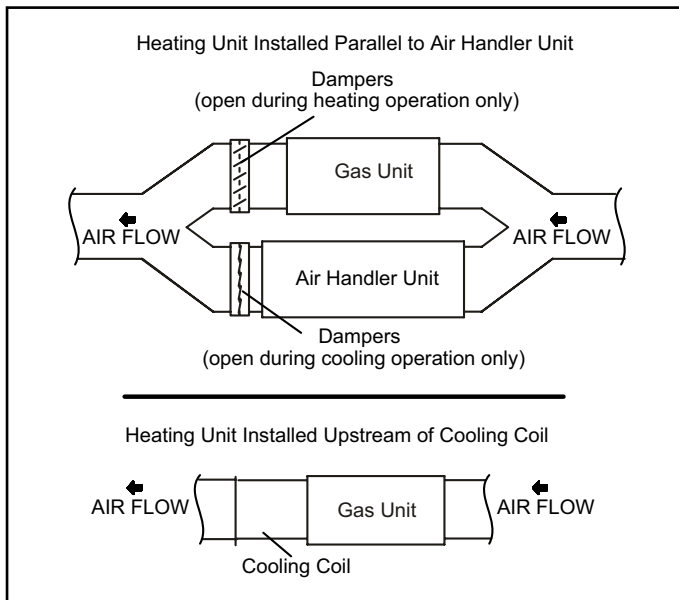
Heating Unit Installed Parallel to Air Handler Unit

Dampers
(open during heating operation only)

Gas Unit

AIR FLOW

AIR FLOW

Air Handler Unit

Dampers
(open during cooling operation only)

Heating Unit Installed Upstream of Cooling Coil

AIR FLOW

Gas Unit

AIR FLOW

Cooling Coil